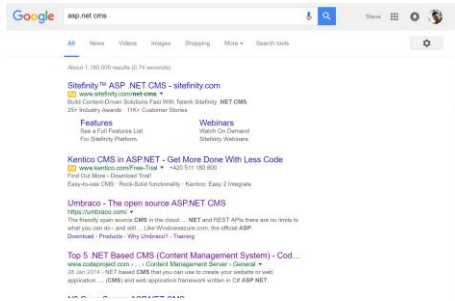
Google asp.net cms Steve

All News Videos Images Shopping More ▾ Search tools

About 1,180,000 results (0.74 seconds)

Sitefinity™ ASP .NET CMS - sitefinity.com
Ad www.sitefinity.com/net-cms ▾
Build Content-Driven Solutions Faster With Telerik Sitefinity .NET CMS.
25+ Industry Awards · 11K+ Customer Stories

Features
See a Full Features List
For Sitefinity Platform.

Webinars
Watch On Demand
Sitefinity Webinars.

Kentico CMS in ASP.NET - Get More Done With Less Code
Ad www.kentico.com/Free-Trial ▾ +420 511 180 800
Find Out More - Download Trial!
Easy-to-use CMS · Rock-Solid functionality · Kentico Easy 2 Integrate

Umbraco - The open source ASP.NET CMS
https://umbraco.com/ ▾
The friendly open source CMS in the cloud. ... .NET and REST APIs there are no limits to what you can do - and still ... Like Windowsazure.com, the official ASP.
Download - Products - Why Umbraco? - Training

Top 5 .NET Based CMS (Content Management System) - Cod...
www.codeproject.com › ... › Content Management Server › General ▾
26 Jan 2014 - .NET based CMS that you can use to create your website or web application ... (CMS) and web application framework written in C# ASP.NET.

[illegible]